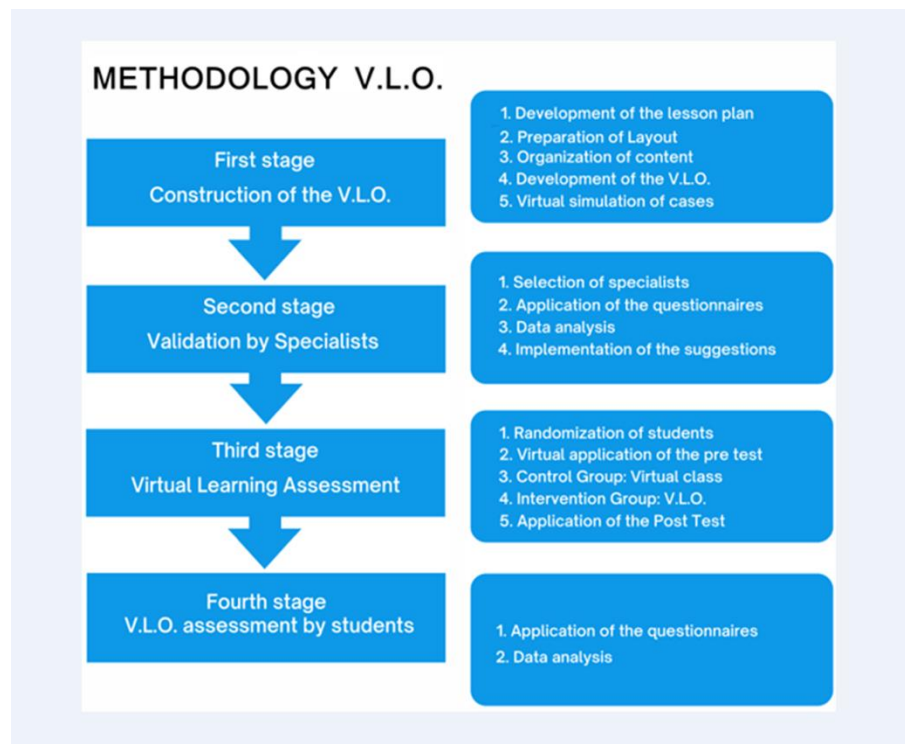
METHODOLOGY V.L.O.

First stage
Construction of the V.L.O.

1. Development of the lesson plan
2. Preparation of Layout
3. Organization of content
4. Development of the V.L.O.
5. Virtual simulation of cases

Second stage
Validation by Specialists

1. Selection of specialists
2. Application of the questionnaires
3. Data analysis
4. Implementation of the suggestions

Third stage
Virtual Learning Assessment

1. Randomization of students
2. Virtual application of the pre test
3. Control Group: Virtual class
4. Intervention Group: V.L.O.
5. Application of the Post Test

Fourth stage
V.L.O. assessment by students

1. Application of the questionnaires
2. Data analysis